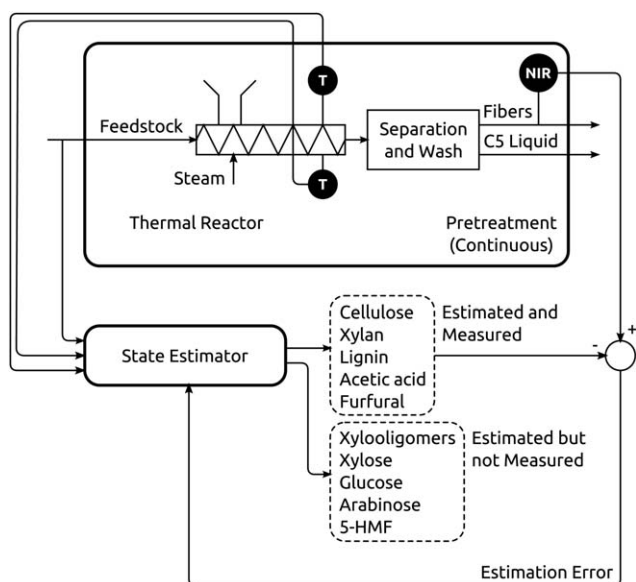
T

NIR

Feedstock

Separation and Wash

Fibers

C5 Liquid

Steam

T

Thermal Reactor

Pretreatment (Continuous)

State Estimator

Cellulose
Xylan
Lignin
Acetic acid
Furfural

Estimated and Measured

-

+

Xylooligomers
Xylose
Glucose
Arabinose
5-HMF

Estimated but not Measured

Estimation Error